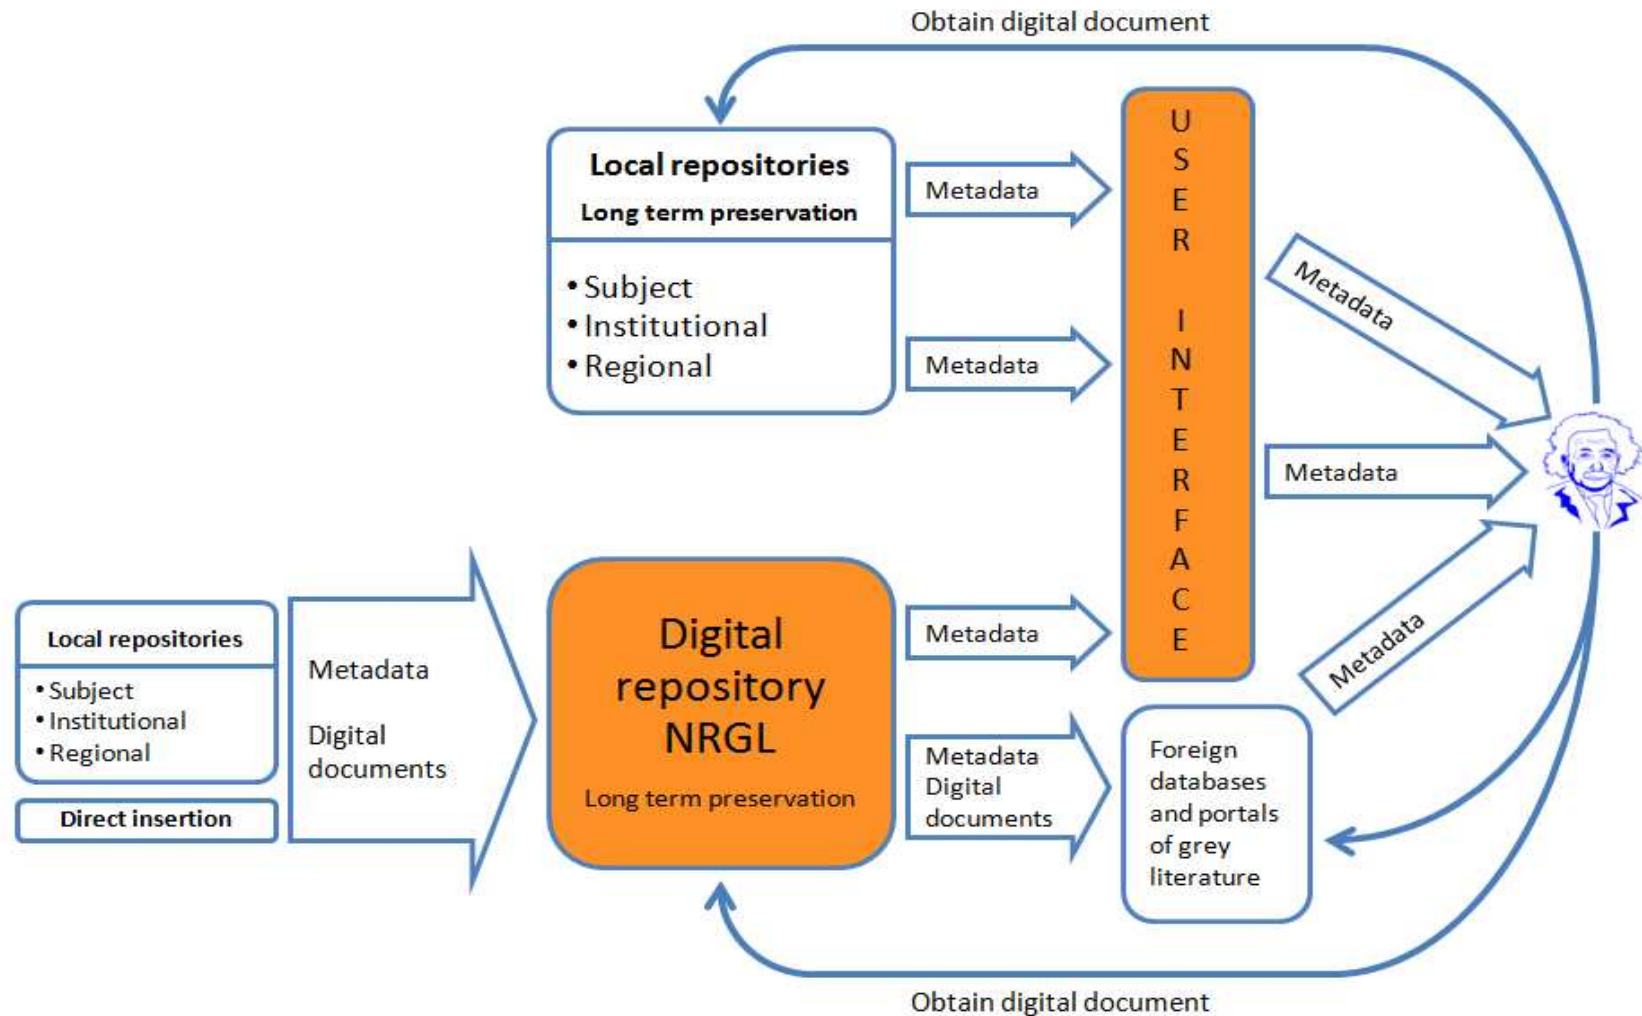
Obtain digital document

Local repositories
Long term preservation

• Subject
• Institutional
• Regional

Metadata

Metadata

USER INTERFACE

Metadata

Metadata

Metadata

Local repositories

• Subject
• Institutional
• Regional

Direct insertion

Metadata

Digital documents

Digital repository NRGL

Long term preservation

Metadata

Metadata
Digital documents

Foreign databases and portals of grey literature

Obtain digital document